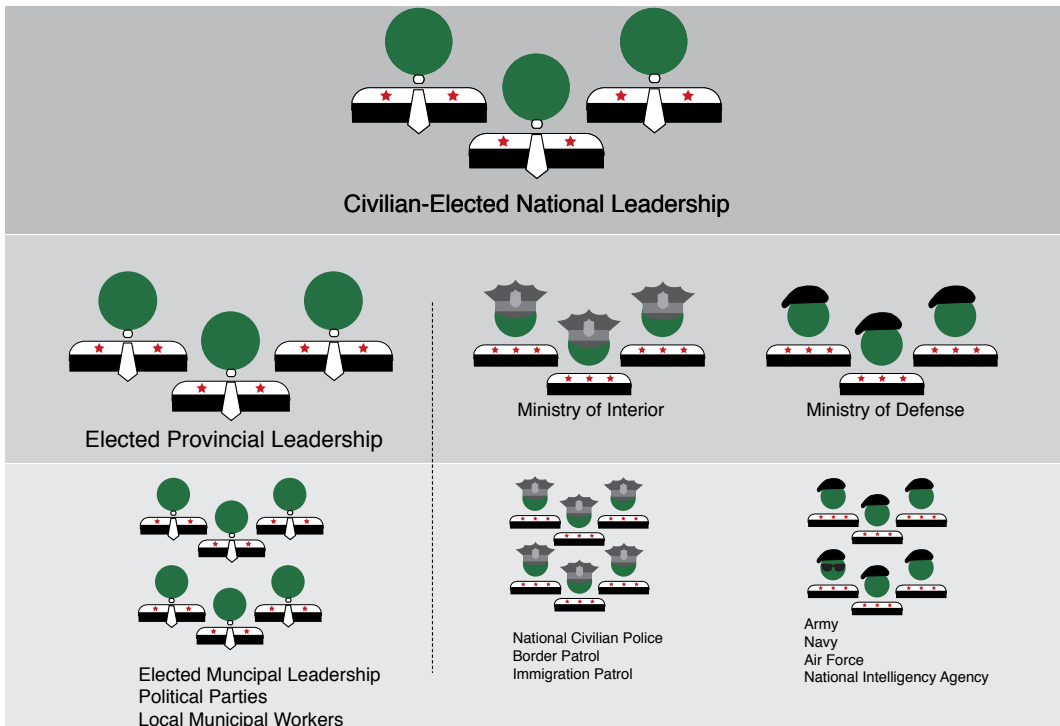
Civilian-Elected National Leadership

Elected Provincial Leadership

Ministry of Interior

Ministry of Defense

Elected Muncipal Leadership
Political Parties
Local Municipal Workers

National Civilian Police
Border Patrol
Immigration Patrol

Army
Navy
Air Force
National Intelligency Agency